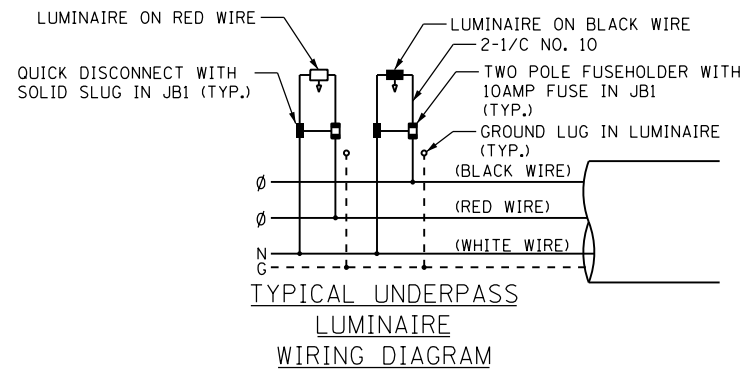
LUMINAIRE ON RED WIRE

LUMINAIRE ON BLACK WIRE

2-1/C NO. 10

QUICK DISCONNECT WITH SOLID SLUG IN JB1 (TYP.)

TWO POLE FUSEHOLDER WITH 10AMP FUSE IN JB1 (TYP.)

GROUND LUG IN LUMINAIRE (TYP.)

Ø

(BLACK WIRE)

Ø

(RED WIRE)

N

(WHITE WIRE)

G

TYPICAL UNDERPASS
LUMINAIRE
WIRING DIAGRAM